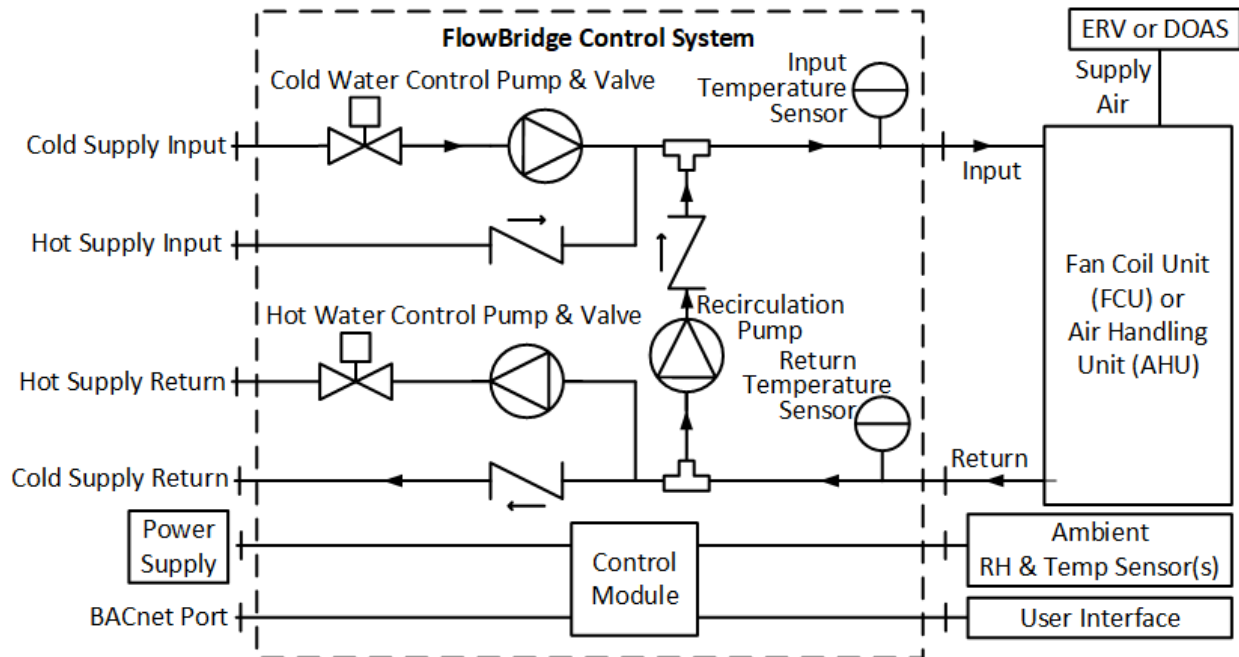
FlowBridge Control System

ERV or DOAS

Supply Air

Cold Water Control Pump & Valve

Input Temperature Sensor

Cold Supply Input

Input

Hot Supply Input

Fan Coil Unit (FCU) or Air Handling Unit (AHU)

Recirculation Pump

Hot Water Control Pump & Valve

Return Temperature Sensor

Hot Supply Return

Return

Cold Supply Return

Power Supply

Control Module

Ambient RH & Temp Sensor(s)

BACnet Port

User Interface